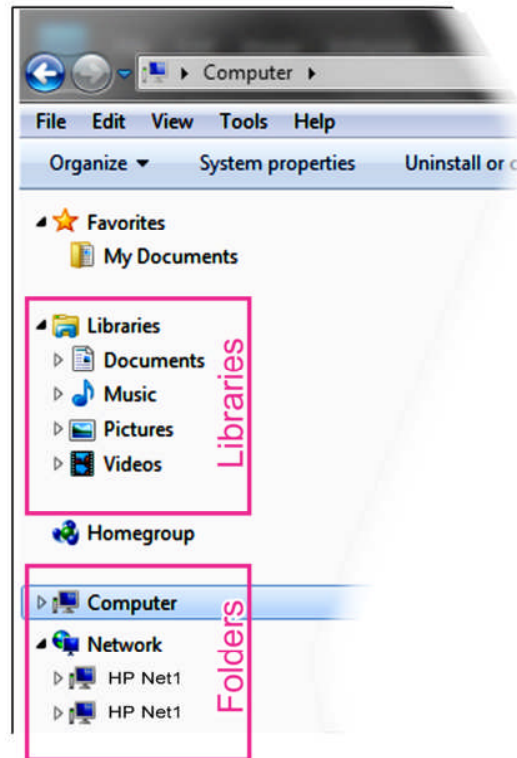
Computer

File Edit View Tools Help

Organize System properties Uninstall or c

Favorites
My Documents

Libraries
Documents
Music
Pictures
Videos

Libraries

Homegroup

Computer
Network
HP Net1
HP Net1

Folders